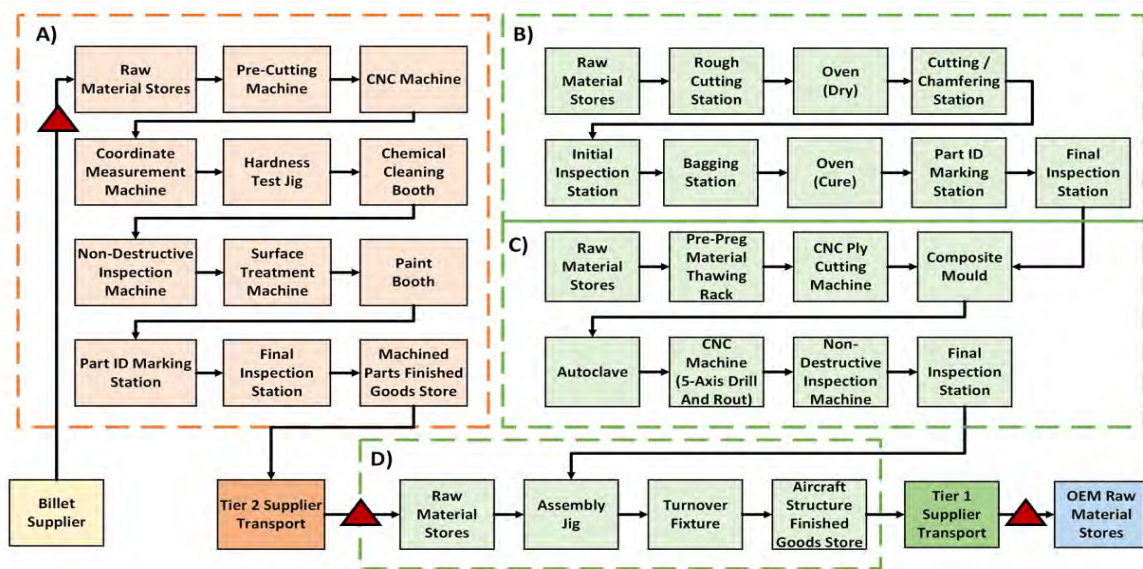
A)

Raw Material Stores

Pre-Cutting Machine

CNC Machine

Coordinate Measurement Machine

Hardness Test Jig

Chemical Cleaning Booth

Non-Destructive Inspection Machine

Surface Treatment Machine

Paint Booth

Part ID Marking Station

Final Inspection Station

Machined Parts Finished Goods Store

B)

Raw Material Stores

Rough Cutting Station

Oven (Dry)

Cutting / Chamfering Station

Initial Inspection Station

Bagging Station

Oven (Cure)

Part ID Marking Station

Final Inspection Station

C)

Raw Material Stores

Pre-Preg Material Thawing Rack

CNC Ply Cutting Machine

Composite Mould

Autoclave

CNC Machine (5-Axis Drill And Rout)

Non-Destructive Inspection Machine

Final Inspection Station

Billet Supplier

Tier 2 Supplier Transport

D)

Raw Material Stores

Assembly Jig

Turnover Fixture

Aircraft Structure Finished Goods Store

Tier 1 Supplier Transport

OEM Raw Material Stores